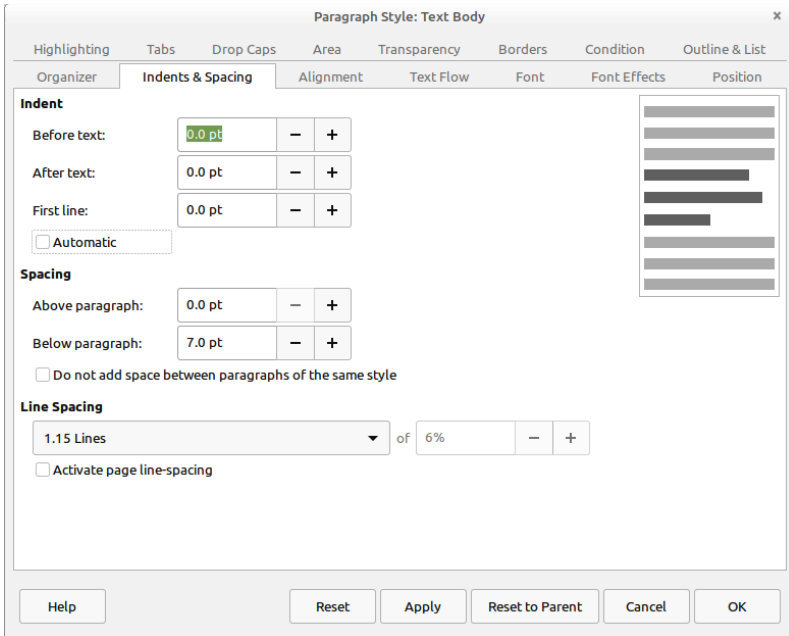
Paragraph Style: Text Body

×

Highlighting | Tabs | Drop Caps | Area | Transparency | Borders | Condition | Outline & List

Organizer | Indents & Spacing | Alignment | Text Flow | Font | Font Effects | Position

Indent

Before text: 0.0 pt − +

After text: 0.0 pt − +

First line: 0.0 pt − +

Automatic

Spacing

Above paragraph: 0.0 pt − +

Below paragraph: 7.0 pt − +

Do not add space between paragraphs of the same style

Line Spacing

1.15 Lines of 6% − +

Activate page line-spacing

Help | Reset | Apply | Reset to Parent | Cancel | OK